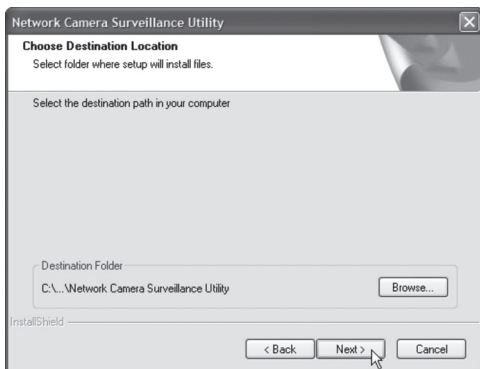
Network Camera Surveillance Utility

Choose Destination Location

Select folder where setup will install files.

Select the destination path in your computer

Destination Folder

C:\...\Network Camera Surveillance Utility

Browse...

InstallShield

< Back

Next >

Cancel